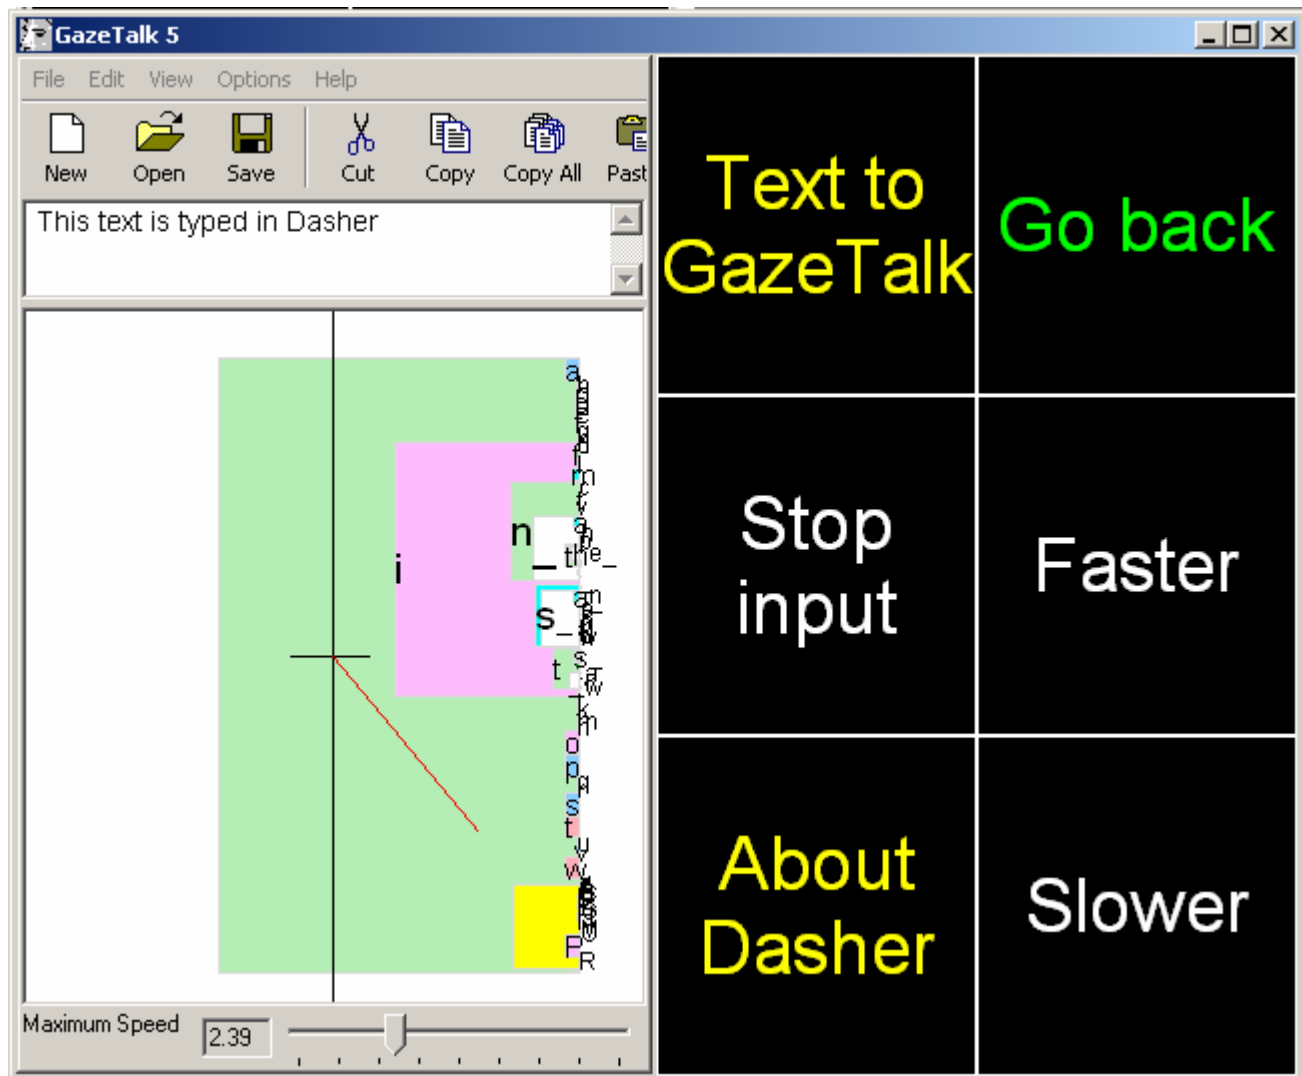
GazeTalk 5

File Edit View Options Help

New Open Save Cut Copy Copy All Past

This text is typed in Dasher

a
i
n
the_
s_
t
o
p
s
t
w
P
R

Maximum Speed 2.39

Text to GazeTalk

Go back

Stop input

Faster

About Dasher

Slower